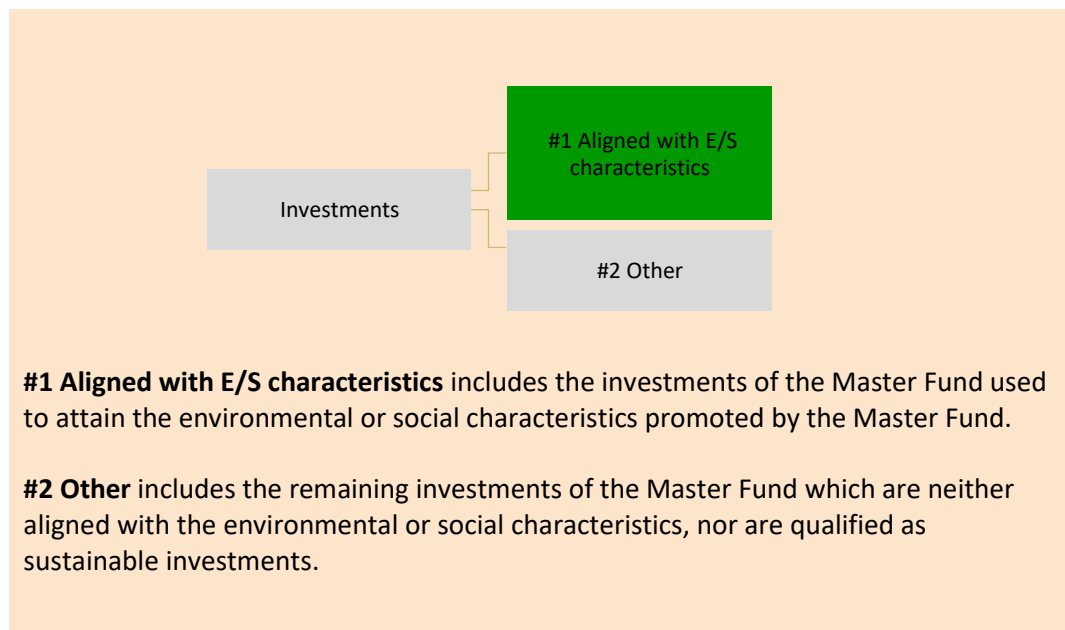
Investments

#1 Aligned with E/S characteristics

#2 Other

**#1 Aligned with E/S characteristics** includes the investments of the Master Fund used to attain the environmental or social characteristics promoted by the Master Fund.

**#2 Other** includes the remaining investments of the Master Fund which are neither aligned with the environmental or social characteristics, nor are qualified as sustainable investments.